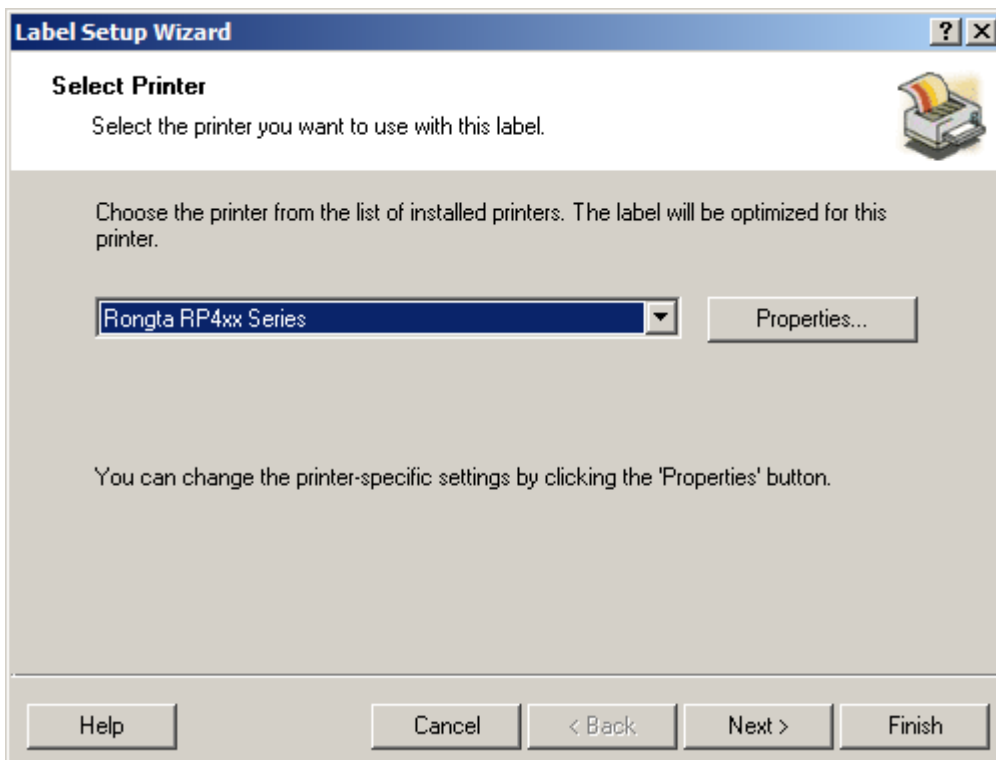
Label Setup Wizard ? X

Select Printer

Select the printer you want to use with this label.

Choose the printer from the list of installed printers. The label will be optimized for this printer.

Rongta RP4xx Series

Properties...

You can change the printer-specific settings by clicking the 'Properties' button.

Help

Cancel

< Back

Next >

Finish